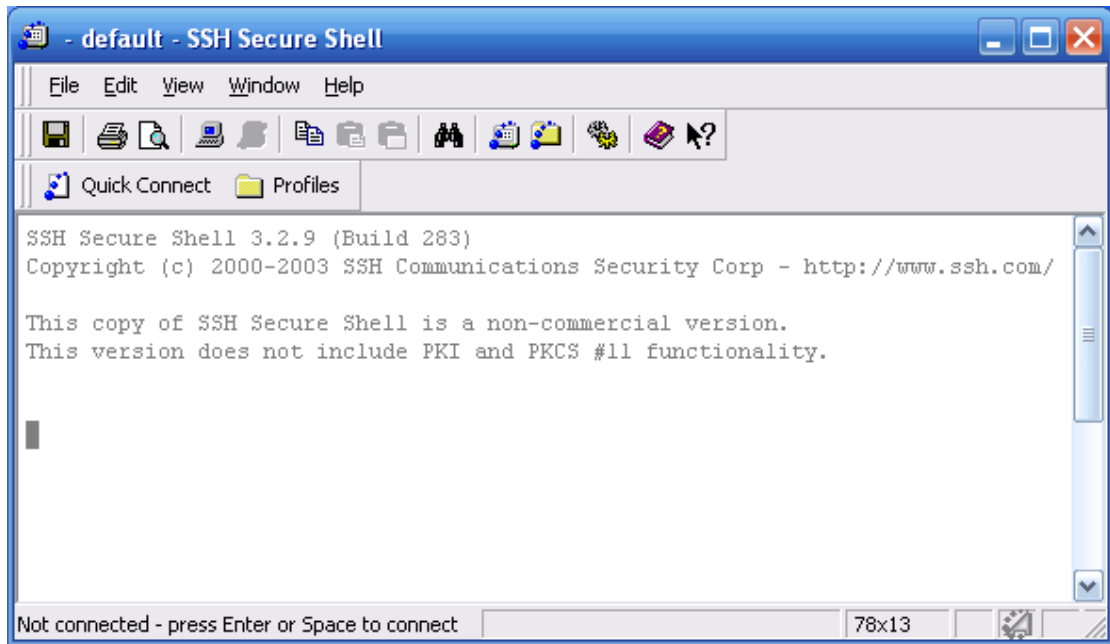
- default - SSH Secure Shell

File Edit View Window Help

Quick Connect Profiles

SSH Secure Shell 3.2.9 (Build 283)
Copyright (c) 2000-2003 SSH Communications Security Corp - http://www.ssh.com/

This copy of SSH Secure Shell is a non-commercial version.
This version does not include PKI and PKCS #11 functionality.

Not connected - press Enter or Space to connect
78x13